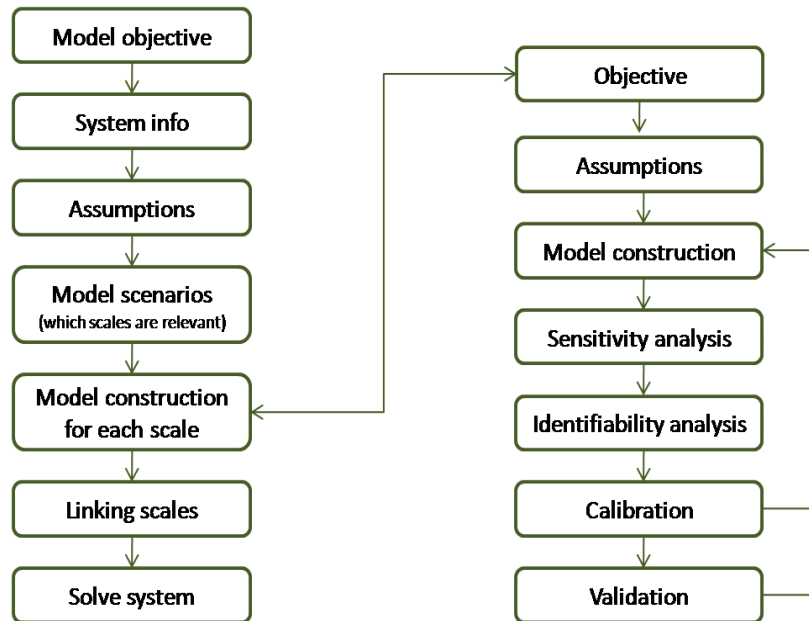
Model objective

System info

Assumptions

Model scenarios
(which scales are relevant)

Model construction for each scale

Linking scales

Solve system

Objective

Assumptions

Model construction

Sensitivity analysis

Identifiability analysis

Calibration

Validation